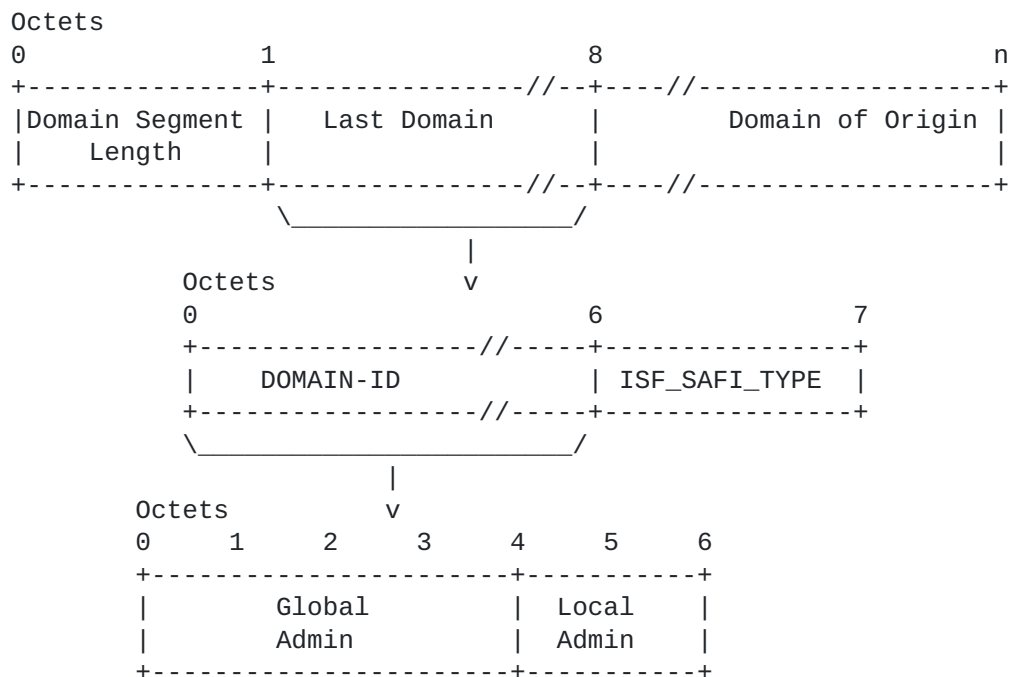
Octets
0              1                8                           n
+--------------+---------------//--+----//--------------------+
|Domain Segment |   Last Domain     |        Domain of Origin |
|    Length     |                   |                          |
+--------------+---------------//--+----//--------------------+
               \___________________/
                         |
         Octets          v
         0                          6                7
         +------------------//-----+----------------+
         |    DOMAIN-ID            | ISF_SAFI_TYPE  |
         +------------------//-----+----------------+
         \_________________________/
                      |
       Octets         v
       0     1     2     3     4     5     6
       +----------------------+-----------+
       |        Global        |  Local    |
       |        Admin         |  Admin    |
       +----------------------+-----------+